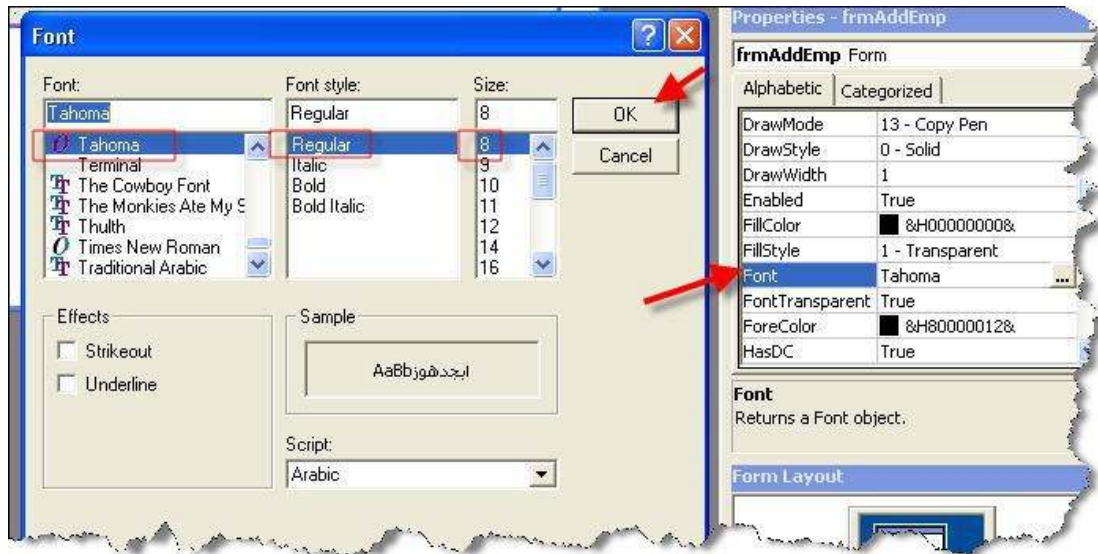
Font

Font:
Tahoma
Tahoma
Terminal
The Cowboy Font
The Monkies Ate My S
Thulth
Times New Roman
Traditional Arabic

Font style:
Regular
Regular
Italic
Bold
Bold Italic

Size:
8
8
9
10
11
12
14
16

OK
Cancel

Effects
Strikeout
Underline

Sample
AaBbابجدهوز

Script:
Arabic

Properties - frmAddEmp
frmAddEmp Form
Alphabetic | Categorized

| | |
|---|---|
| DrawMode | 13 - Copy Pen |
| DrawStyle | 0 - Solid |
| DrawWidth | 1 |
| Enabled | True |
| FillColor | &H00000000& |
| FillStyle | 1 - Transparent |
| Font | Tahoma |
| FontTransparent | True |
| ForeColor | &H80000012& |
| HasDC | True |

Font
Returns a Font object.

Form Layout